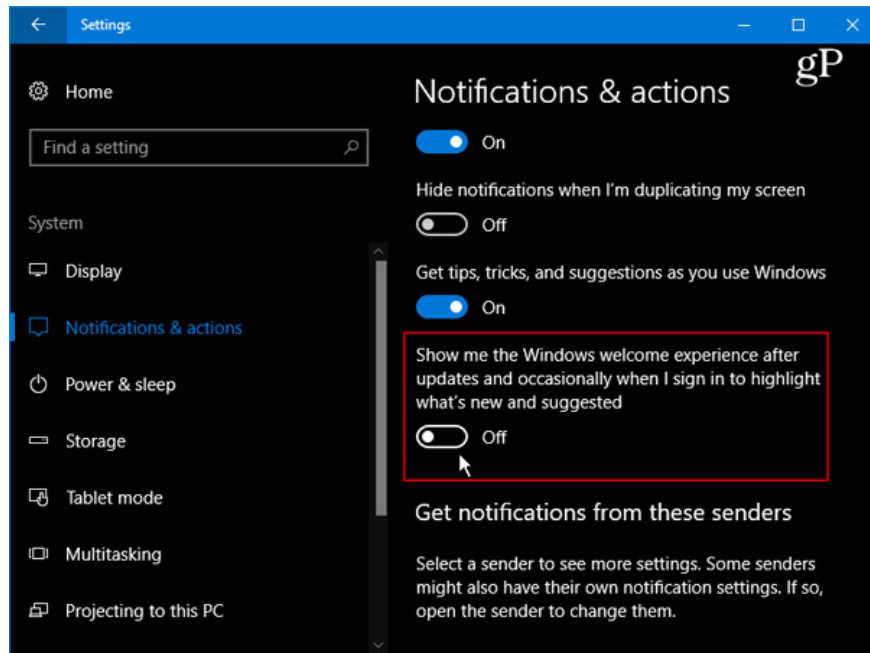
Settings

Home

Find a setting

System

Display

Notifications & actions

Power & sleep

Storage

Tablet mode

Multitasking

Projecting to this PC

gP

Notifications & actions

On

Hide notifications when I'm duplicating my screen

Off

Get tips, tricks, and suggestions as you use Windows

On

Show me the Windows welcome experience after updates and occasionally when I sign in to highlight what's new and suggested

Off

Get notifications from these senders

Select a sender to see more settings. Some senders might also have their own notification settings. If so, open the sender to change them.